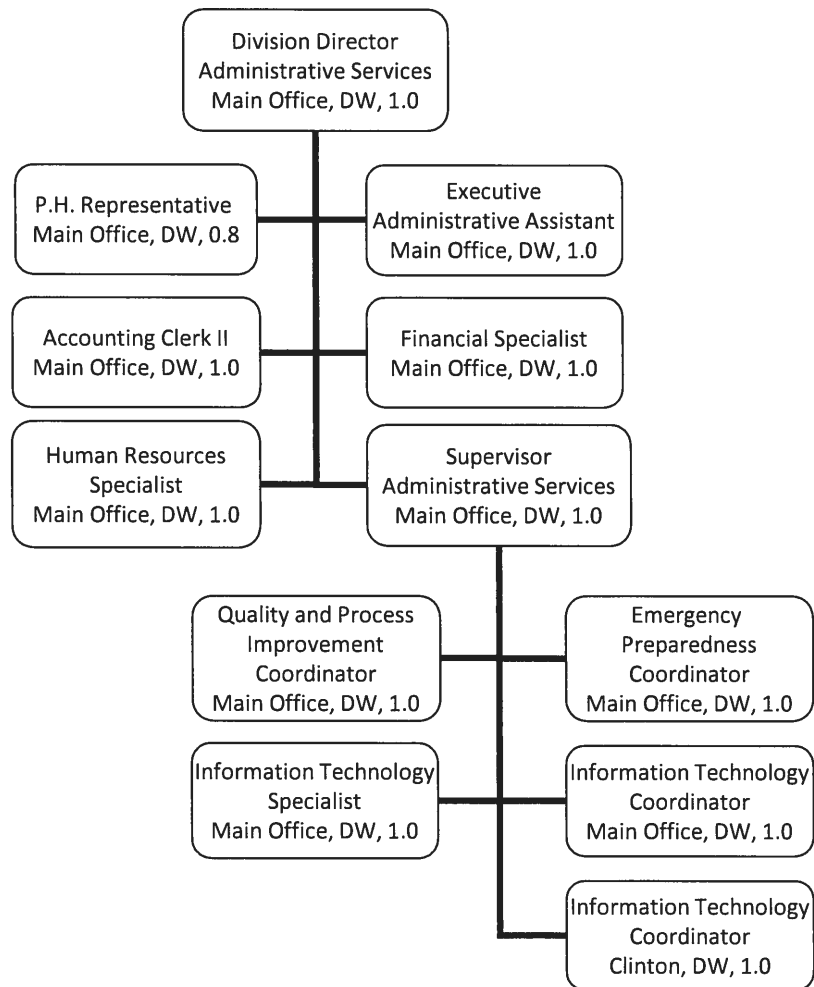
Division Director
Administrative Services
Main Office, DW, 1.0

P.H. Representative
Main Office, DW, 0.8

Executive
Administrative Assistant
Main Office, DW, 1.0

Accounting Clerk II
Main Office, DW, 1.0

Financial Specialist
Main Office, DW, 1.0

Human Resources
Specialist
Main Office, DW, 1.0

Supervisor
Administrative Services
Main Office, DW, 1.0

Quality and Process
Improvement
Coordinator
Main Office, DW, 1.0

Emergency
Preparedness
Coordinator
Main Office, DW, 1.0

Information Technology
Specialist
Main Office, DW, 1.0

Information Technology
Coordinator
Main Office, DW, 1.0

Information Technology
Coordinator
Clinton, DW, 1.0